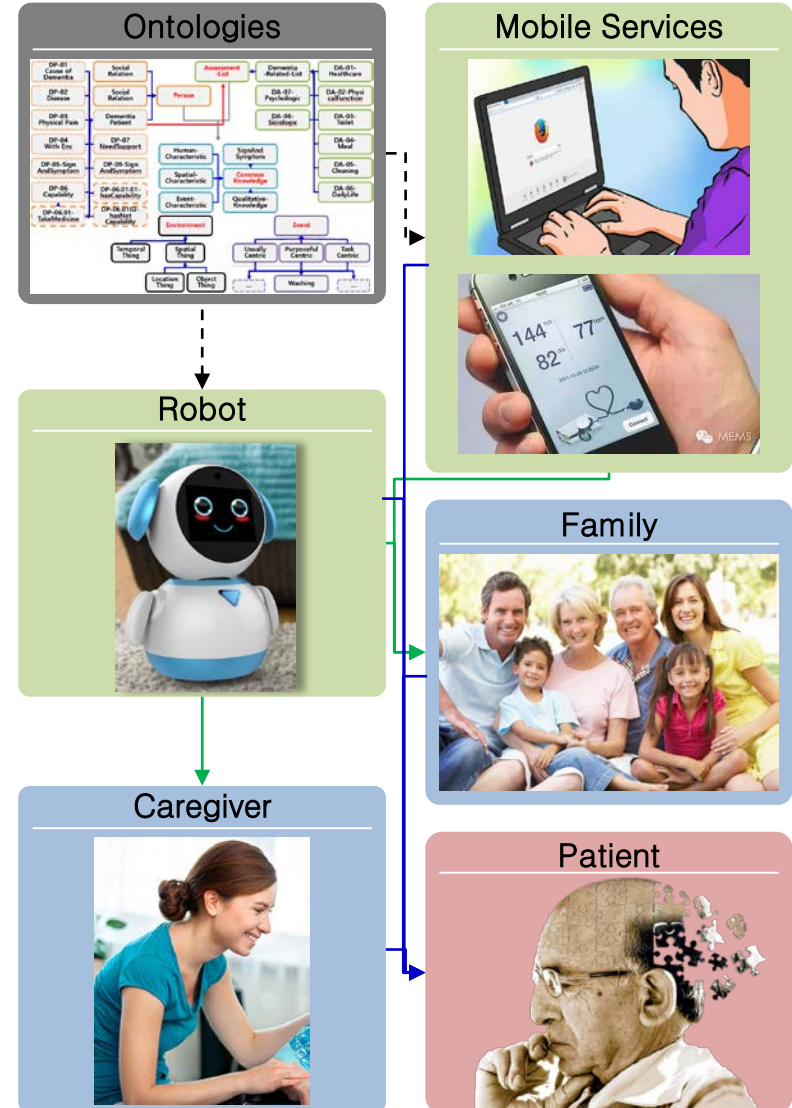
Ontologies

DP-01 Cause of Dementia
DP-02 Disease
DP-03 Physical Pain
DP-04 With Env
DP-05-Sign AndSymptom
DP-06 Capability
DP-06.01-TakeMedicine
Social Relation
Social Relation
Dementia Patient
DP-07 NeedSupport
DP-09-Sign AndSymptom
DP-06.01.01-hasCapability
DP-06.0102-hasNot Capability
Assessment -List
Person
Dementia -Related-List
DA-07-Psychologic
DA-08-Sicologic
DA-01-Healthcare
DA-02-Physicalfunction
DA-03-Toilet
DA-04-Meal
DA-05-Cleaning
DA-06-DailyLife
Human-Characteristic
Spatial-Characteristic
Event-Characteristic
SignAnd Symptom
Common Knowledge
Qualitative-Knowledge
Environment
Temporal Thing
Spatial Thing
Location Thing
Object Thing
Event
Usually Centric
Purposeful Centric
Task Centric
...
Washing
...

Mobile Services

144
77
82
Connect
MEMS

Robot

Family

Caregiver

Patient